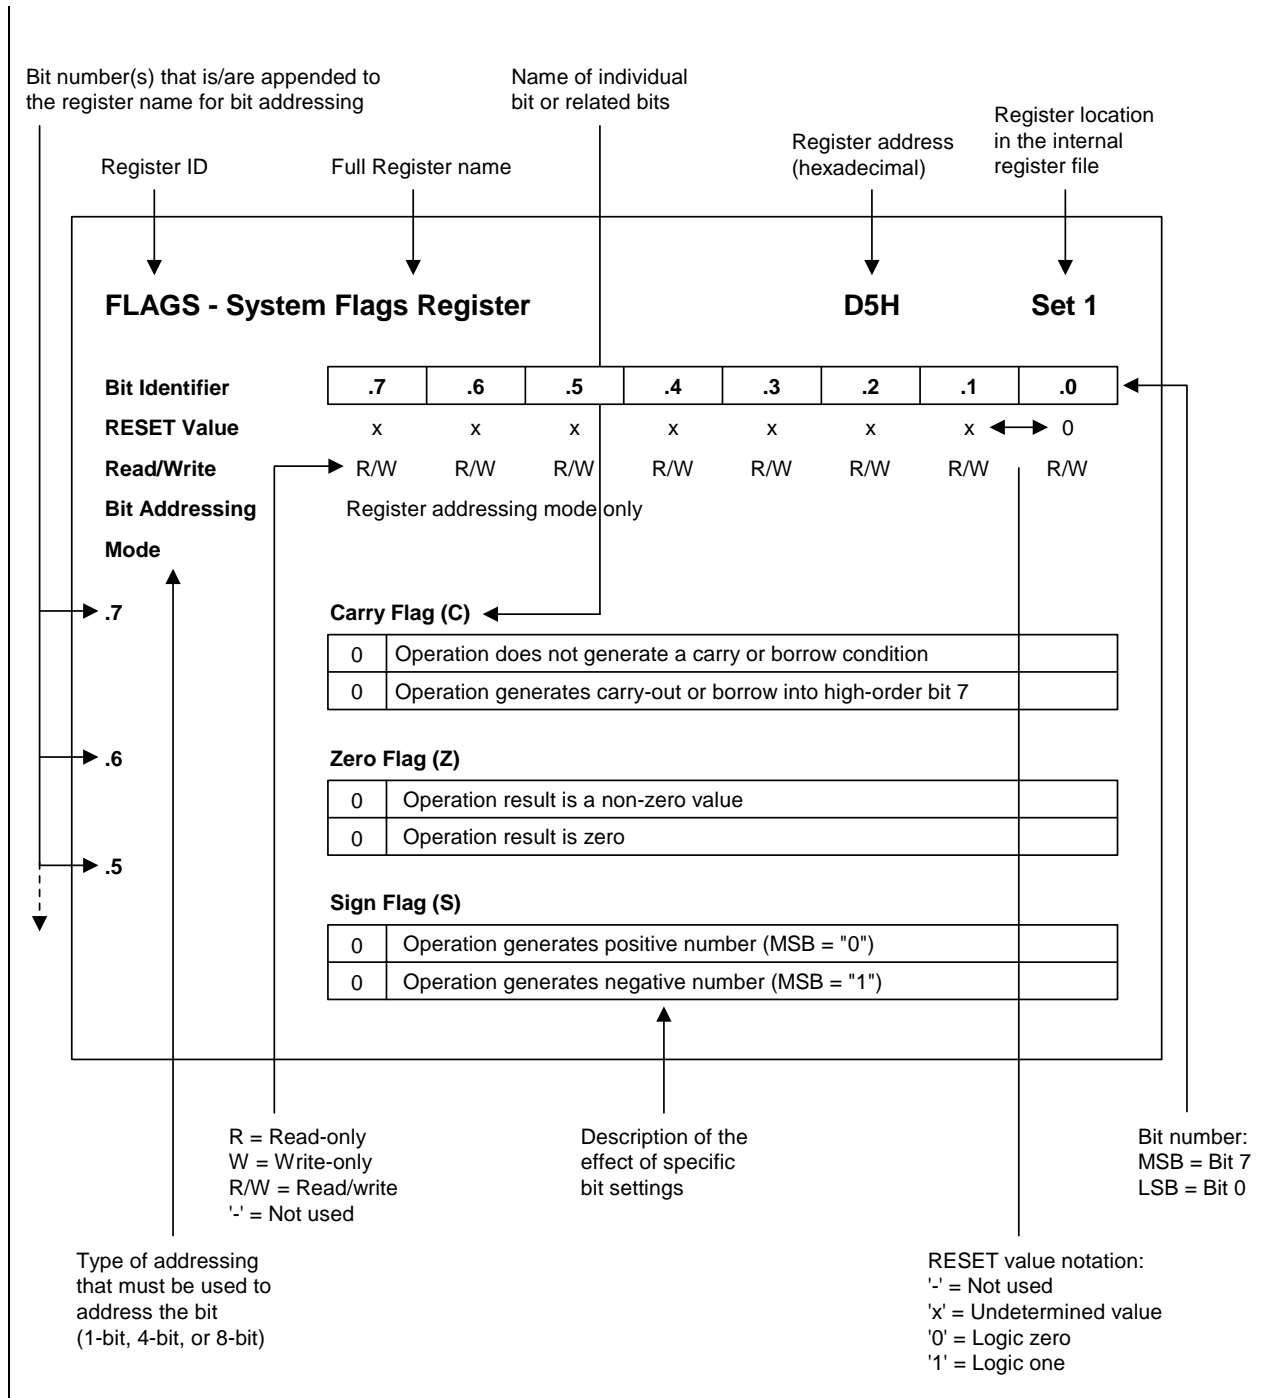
Bit number(s) that is/are appended to the register name for bit addressing

Name of individual bit or related bits

Register location in the internal register file

Register address (hexadecimal)

Register ID

Full Register name

**FLAGS - System Flags Register**

**D5H**

**Set 1**

| **Bit Identifier** | **.7** | **.6** | **.5** | **.4** | **.3** | **.2** | **.1** | **.0** |
|---|---|---|---|---|---|---|---|---|
| **RESET Value** | x | x | x | x | x | x | x | 0 |
| **Read/Write** | R/W | R/W | R/W | R/W | R/W | R/W | R/W | R/W |

**Bit Addressing Mode** Register addressing mode only

**.7** **Carry Flag (C)**

| 0 | Operation does not generate a carry or borrow condition |
|---|---|
| 0 | Operation generates carry-out or borrow into high-order bit 7 |

**.6** **Zero Flag (Z)**

| 0 | Operation result is a non-zero value |
|---|---|
| 0 | Operation result is zero |

**.5** **Sign Flag (S)**

| 0 | Operation generates positive number (MSB = "0") |
|---|---|
| 0 | Operation generates negative number (MSB = "1") |

R = Read-only
W = Write-only
R/W = Read/write
'-' = Not used

Description of the effect of specific bit settings

Bit number:
MSB = Bit 7
LSB = Bit 0

Type of addressing that must be used to address the bit (1-bit, 4-bit, or 8-bit)

RESET value notation:
'-' = Not used
'x' = Undetermined value
'0' = Logic zero
'1' = Logic one